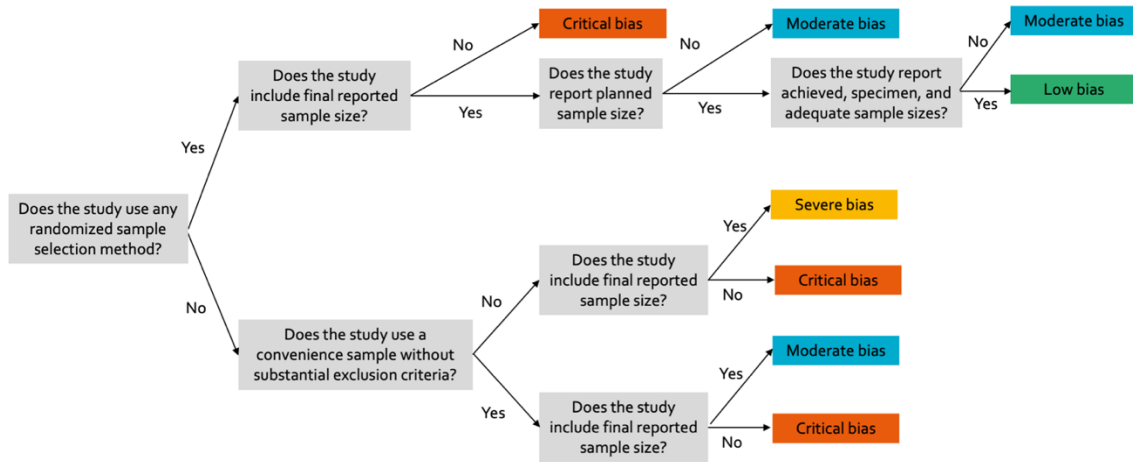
Does the study use any randomized sample selection method?

Yes

Does the study include final reported sample size?

No

Critical bias

Yes

Does the study report planned sample size?

No

Moderate bias

Yes

Does the study report achieved, specimen, and adequate sample sizes?

No

Moderate bias

Yes

Low bias

No

Does the study use a convenience sample without substantial exclusion criteria?

No

Does the study include final reported sample size?

Yes

Severe bias

No

Critical bias

Yes

Does the study include final reported sample size?

Yes

Moderate bias

No

Critical bias